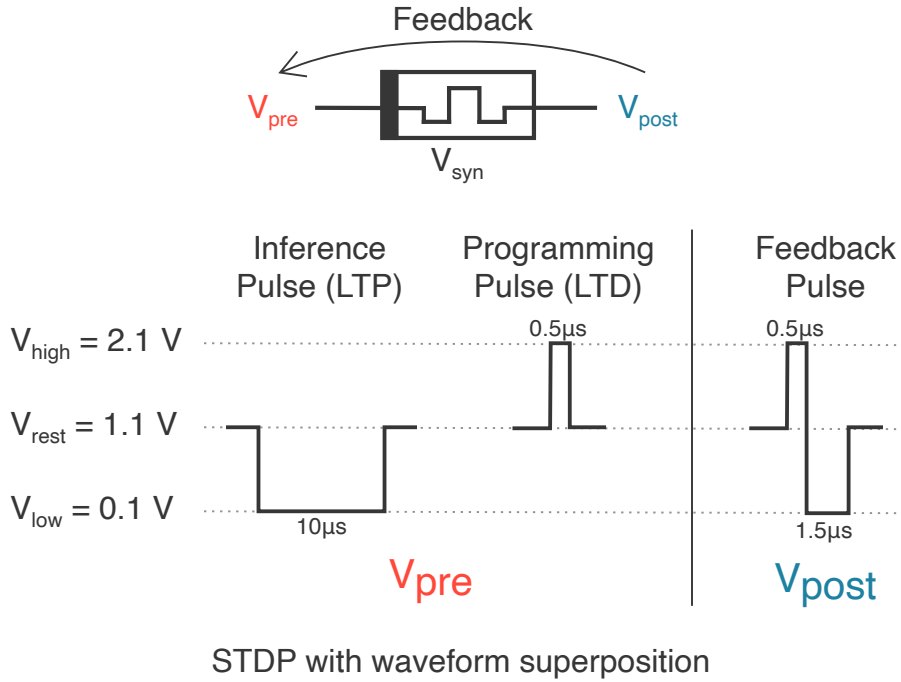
Feedback

$V_{pre}$

$V_{post}$

$V_{syn}$

Inference Pulse (LTP)

Programming Pulse (LTD)

Feedback Pulse

$V_{high}$ = 2.1 V

$V_{rest}$ = 1.1 V

$V_{low}$ = 0.1 V

0.5µs

0.5µs

10µs

1.5µs

$V_{pre}$

$V_{post}$

STDP with waveform superposition